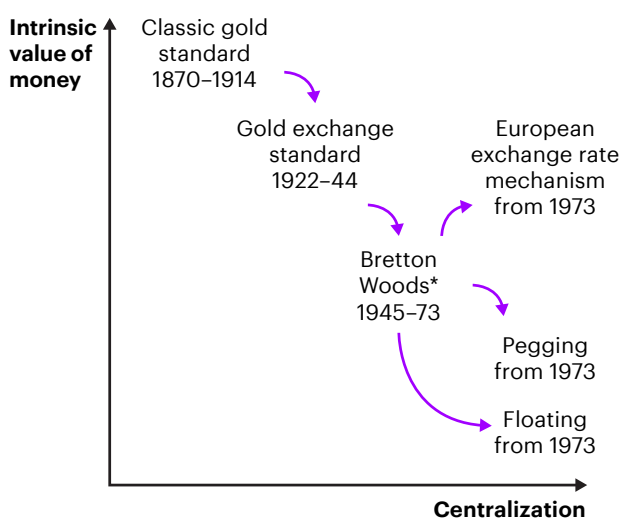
Intrinsic value of money

Classic gold standard 1870–1914

Gold exchange standard 1922–44

European exchange rate mechanism from 1973

Bretton Woods* 1945–73

Pegging from 1973

Floating from 1973

Centralization